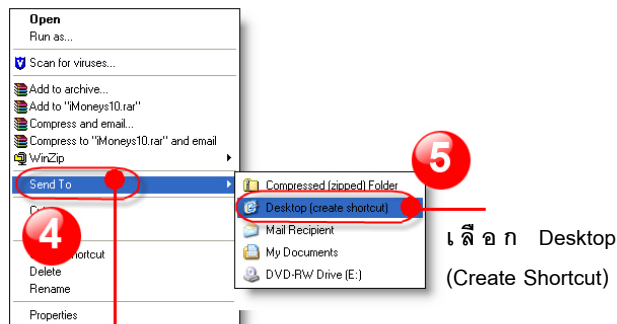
Open
Run as...
Scan for viruses...
Add to archive...
Add to "iMoneys10.rar"
Compress and email...
Compress to "iMoneys10.rar" and email
WinZip
Send To
Cu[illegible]
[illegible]
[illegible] shortcut
Delete
Rename
Properties

Compressed (zipped) Folder
Desktop (create shortcut)
Mail Recipient
My Documents
DVD-RW Drive (E:)

4
5

เลือก Desktop (Create Shortcut)